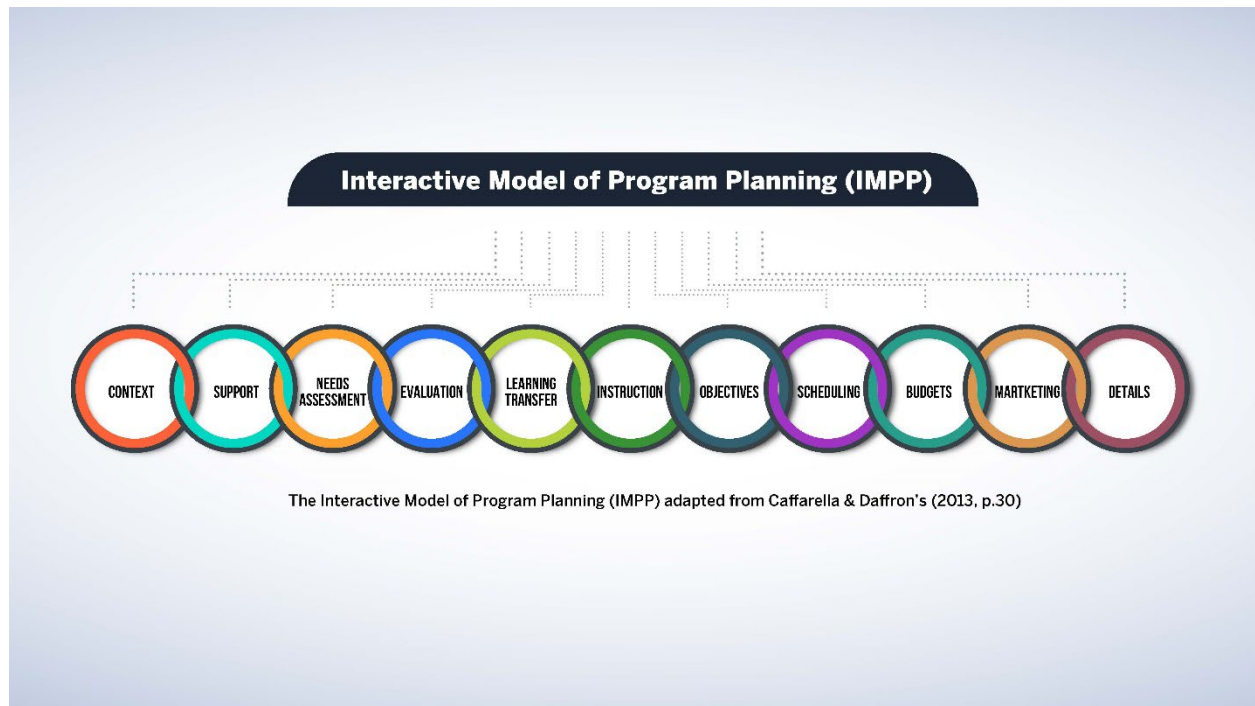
Interactive Model of Program Planning (IMPP)

CONTEXT

SUPPORT

NEEDS ASSESSMENT

EVALUATION

LEARNING TRANSFER

INSTRUCTION

OBJECTIVES

SCHEDULING

BUDGETS

MARTKETING

DETAILS

The Interactive Model of Program Planning (IMPP) adapted from Caffarella & Daffron's (2013, p.30)